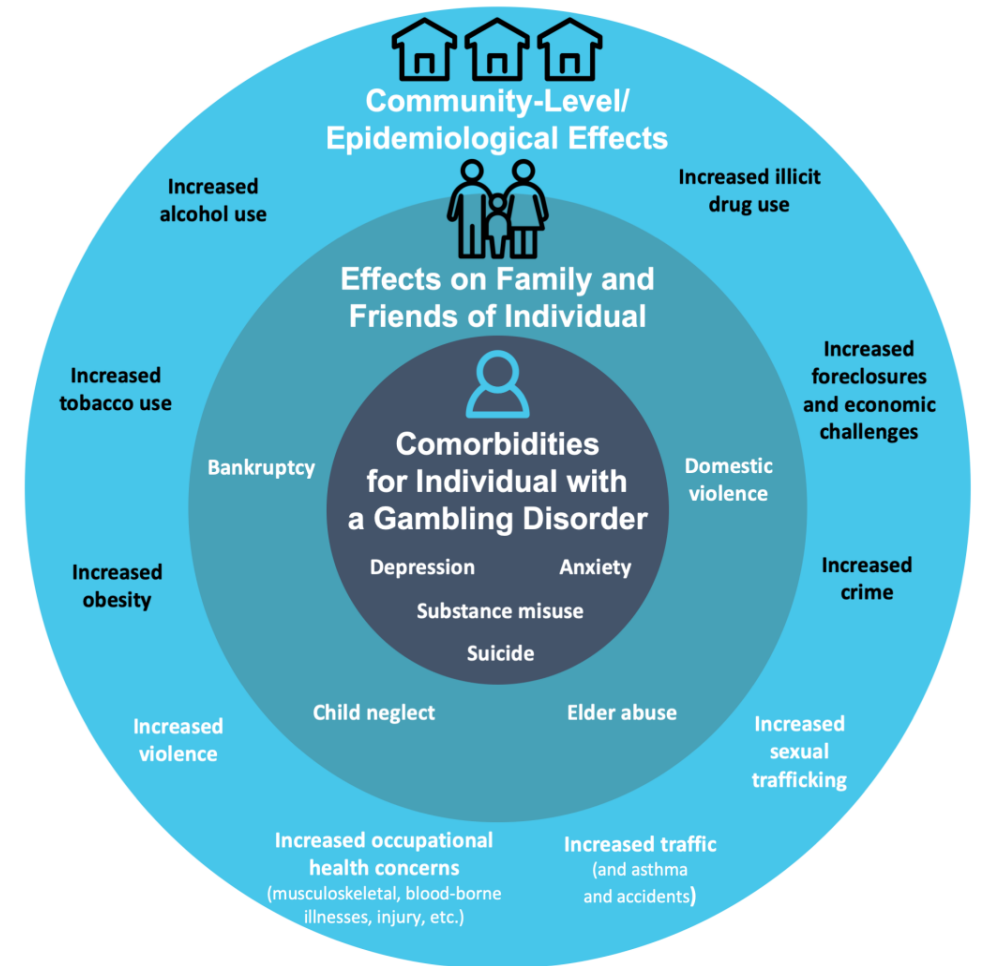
Community-Level/ Epidemiological Effects

Increased alcohol use

Increased illicit drug use

Effects on Family and Friends of Individual

Increased tobacco use

Increased foreclosures and economic challenges

Comorbidities for Individual with a Gambling Disorder

Bankruptcy

Domestic violence

Depression

Anxiety

Substance misuse

Suicide

Increased obesity

Increased crime

Child neglect

Elder abuse

Increased violence

Increased sexual trafficking

Increased occupational health concerns (musculoskeletal, blood-borne illnesses, injury, etc.)

Increased traffic (and asthma and accidents)